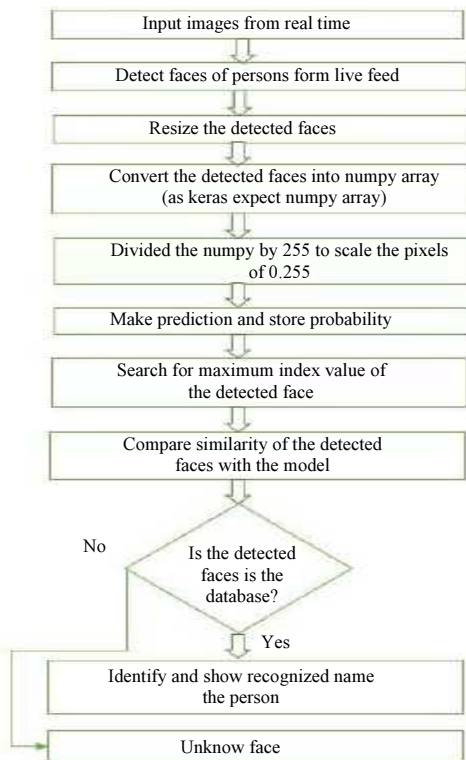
Input images from real time

Detect faces of persons form live feed

Resize the detected faces

Convert the detected faces into numpy array (as keras expect numpy array)

Divided the numpy by 255 to scale the pixels of 0.255

Make prediction and store probability

Search for maximum index value of the detected face

Compare similarity of the detected faces with the model

No

Is the detected faces is the database?

Yes

Identify and show recognized name the person

Unknow face